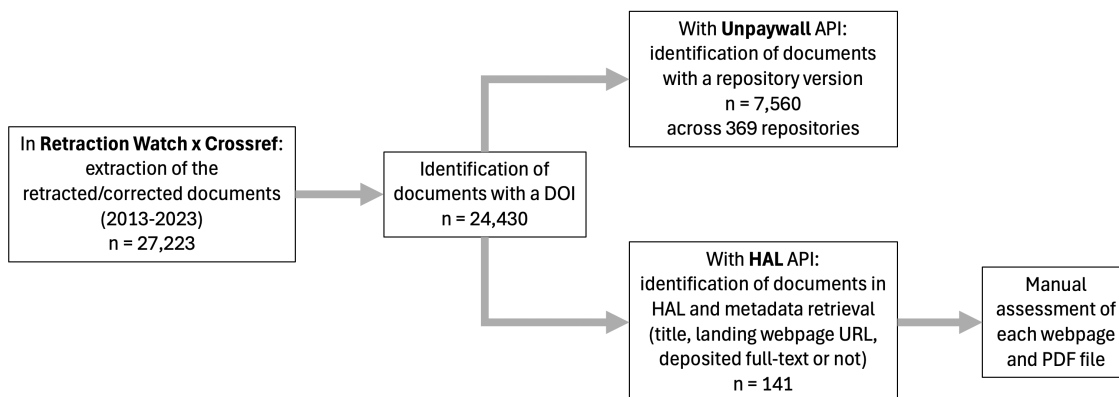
In **Retraction Watch x Crossref**: extraction of the retracted/corrected documents (2013-2023) n = 27,223

Identification of documents with a DOI n = 24,430

With **Unpaywall** API: identification of documents with a repository version n = 7,560 across 369 repositories

With **HAL** API: identification of documents in HAL and metadata retrieval (title, landing webpage URL, deposited full-text or not) n = 141

Manual assessment of each webpage and PDF file